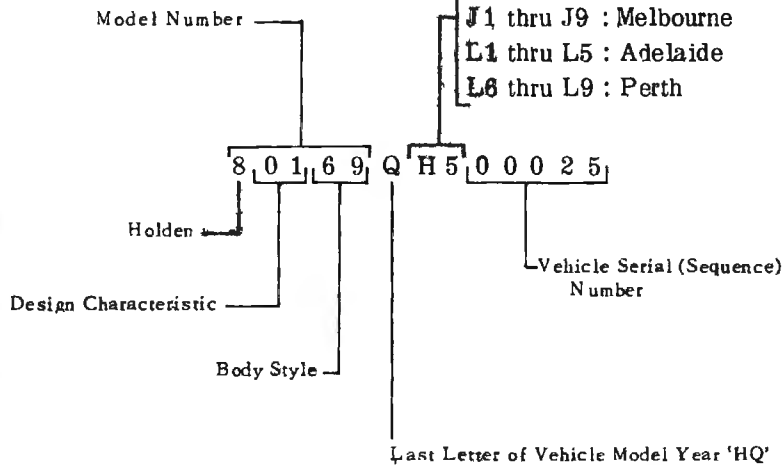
Model Number

J1 thru J9 : Melbourne
L1 thru L5 : Adelaide
L6 thru L9 : Perth

8 0 1 6 9 Q H 5 0 0 0 2 5

Holden

Vehicle Serial (Sequence) Number

Design Characteristic

Body Style

Last Letter of Vehicle Model Year 'HQ'